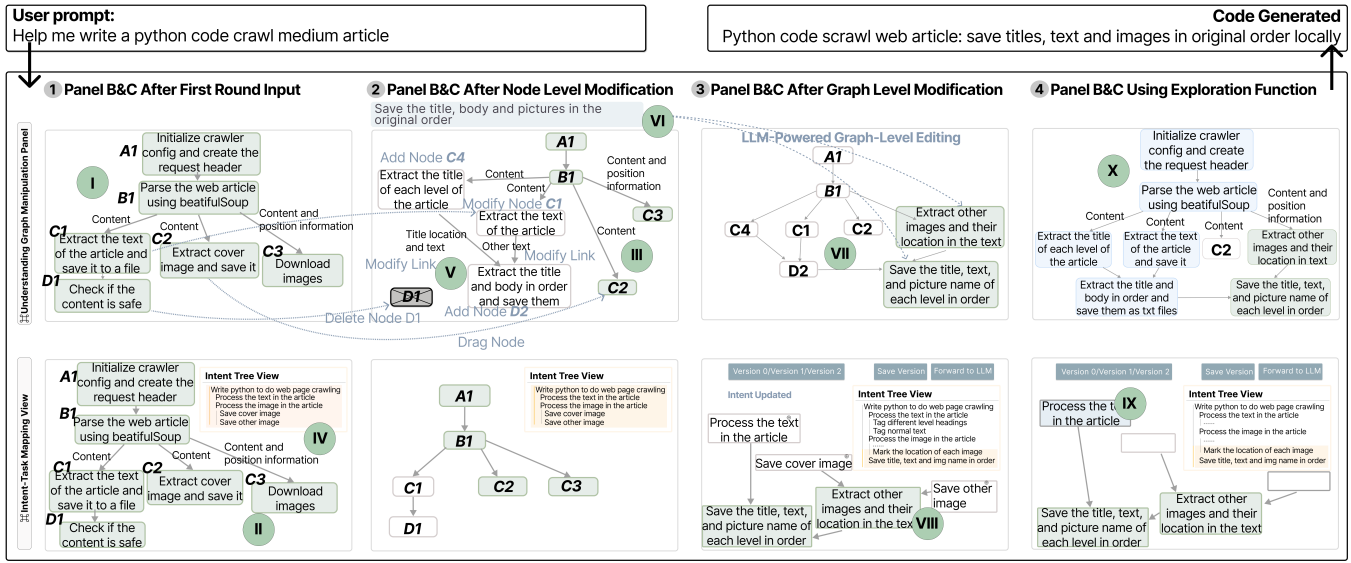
User prompt:
Help me write a python code crawl medium article

Code Generated
Python code scrawl web article: save titles, text and images in original order locally

1 Panel B&C After First Round Input

2 Panel B&C After Node Level Modification

3 Panel B&C After Graph Level Modification

4 Panel B&C Using Exploration Function

Understanding Graph Manipulation Panel

A1 Initialize crawler config and create the request header
I
B1 Parse the web article using beatifulSoup
Content
Content
Content and position information
C1 Extract the text of the article and save it to a file
C2 Extract cover image and save it
C3 Download images
D1 Check if the content is safe

Save the title, body and pictures in the original order
VI
A1
Add Node C4
Extract the title of each level of the article
Content
Content
B1
Content and position information
Modify Node C1
Extract the text of the article
C3
Title location and text
Other text
Modify Link
III
Modify Link
V
Extract the title and body in order and save them
Content
D1
C2
Delete Node D1
Add Node D2
Drag Node

LLM-Powered Graph-Level Editing
A1
B1
C4
C1
C2
Extract other images and their location in the text
VII
D2
Save the title, text, and picture name of each level in order

Initialize crawler config and create the request header
X
Parse the web article using beatifulSoup
Content and position information
Content
Content
Content
Extract the title of each level of the article
Extract the text of the article and save it
C2
Extract other images and their location in text
Extract the title and body in order and save them as txt files
Save the title, text, and picture name of each level in order

Intent-Task Mapping View

A1 Initialize crawler config and create the request header
Intent Tree View
Write python to do web page crawling
Process the text in the article
Process the image in the article
Save cover image
Save other image
B1 Parse the web article using beatifulSoup
IV
Content
Content
Content and position information
C1 Extract the text of the article and save it to a file
C2 Extract cover image and save it
C3 Download images
II
D1 Check if the content is safe

A1
Intent Tree View
Write python to do web page crawling
Process the text in the article
Process the image in the article
Save cover image
Save other image
B1
C1
C2
C3
D1

Version 0/Version 1/Version 2
Save Version
Forward to LLM
Intent Updated
Intent Tree View
Write python to do web page crawling
Process the text in the article
Tag different level headings
Tag normal text
Process the image in the article
Mark the location of each image
Save title, text and img name in order
Process the text in the article
Save cover image
Save other image
Extract other images and their location in the tex
VIII
Save the title, text, and picture name of each level in order

Version 0/Version 1/Version 2
Save Version
Forward to LLM
Process the t in the article
IX
Intent Tree View
Write python to do web page crawling
Process the text in the article
......
Process the image in the article
......
Mark the location of each image
Save title, text and img name in order
Extract other images and their location in the text
Save the title, text, and picture name of each level in order